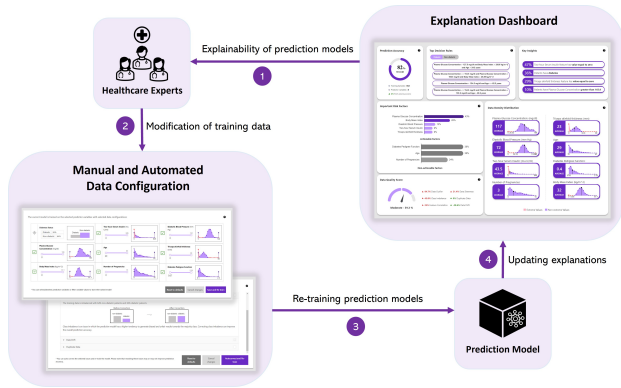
Explanation Dashboard

Healthcare Experts

Explainability of prediction models

1

2

Modification of training data

Manual and Automated Data Configuration

Re-training prediction models

3

4

Updating explanations

Prediction Model

Prediction Accuracy

81%

Top Decision Rules

Key Insights

Important Risk Factors

Data Quality Score

Data Variable Distribution

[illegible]